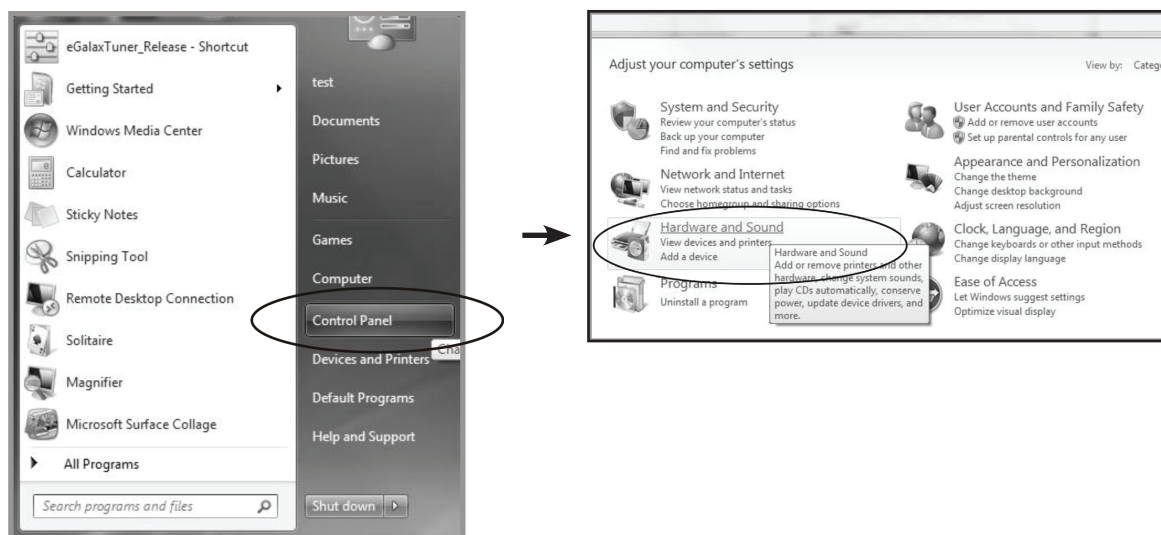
eGalaxTuner_Release - Shortcut

Getting Started

Windows Media Center

Calculator

Sticky Notes

Snipping Tool

Remote Desktop Connection

Solitaire

Magnifier

Microsoft Surface Collage

All Programs

Search programs and files

test

Documents

Pictures

Music

Games

Computer

Control Panel

Devices and Printers

Cha

Default Programs

Help and Support

Shut down

Adjust your computer's settings

View by: Catego

System and Security
Review your computer's status
Back up your computer
Find and fix problems

Network and Internet
View network status and tasks
Choose homegroup and sharing options

Hardware and Sound
View devices and printers
Add a device

Hardware and Sound
Add or remove printers and other hardware, change system sounds, play CDs automatically, conserve power, update device drivers, and more.

Programs
Uninstall a program

User Accounts and Family Safety
Add or remove user accounts
Set up parental controls for any user

Appearance and Personalization
Change the theme
Change desktop background
Adjust screen resolution

Clock, Language, and Region
Change keyboards or other input methods
Change display language

Ease of Access
Let Windows suggest settings
Optimize visual display